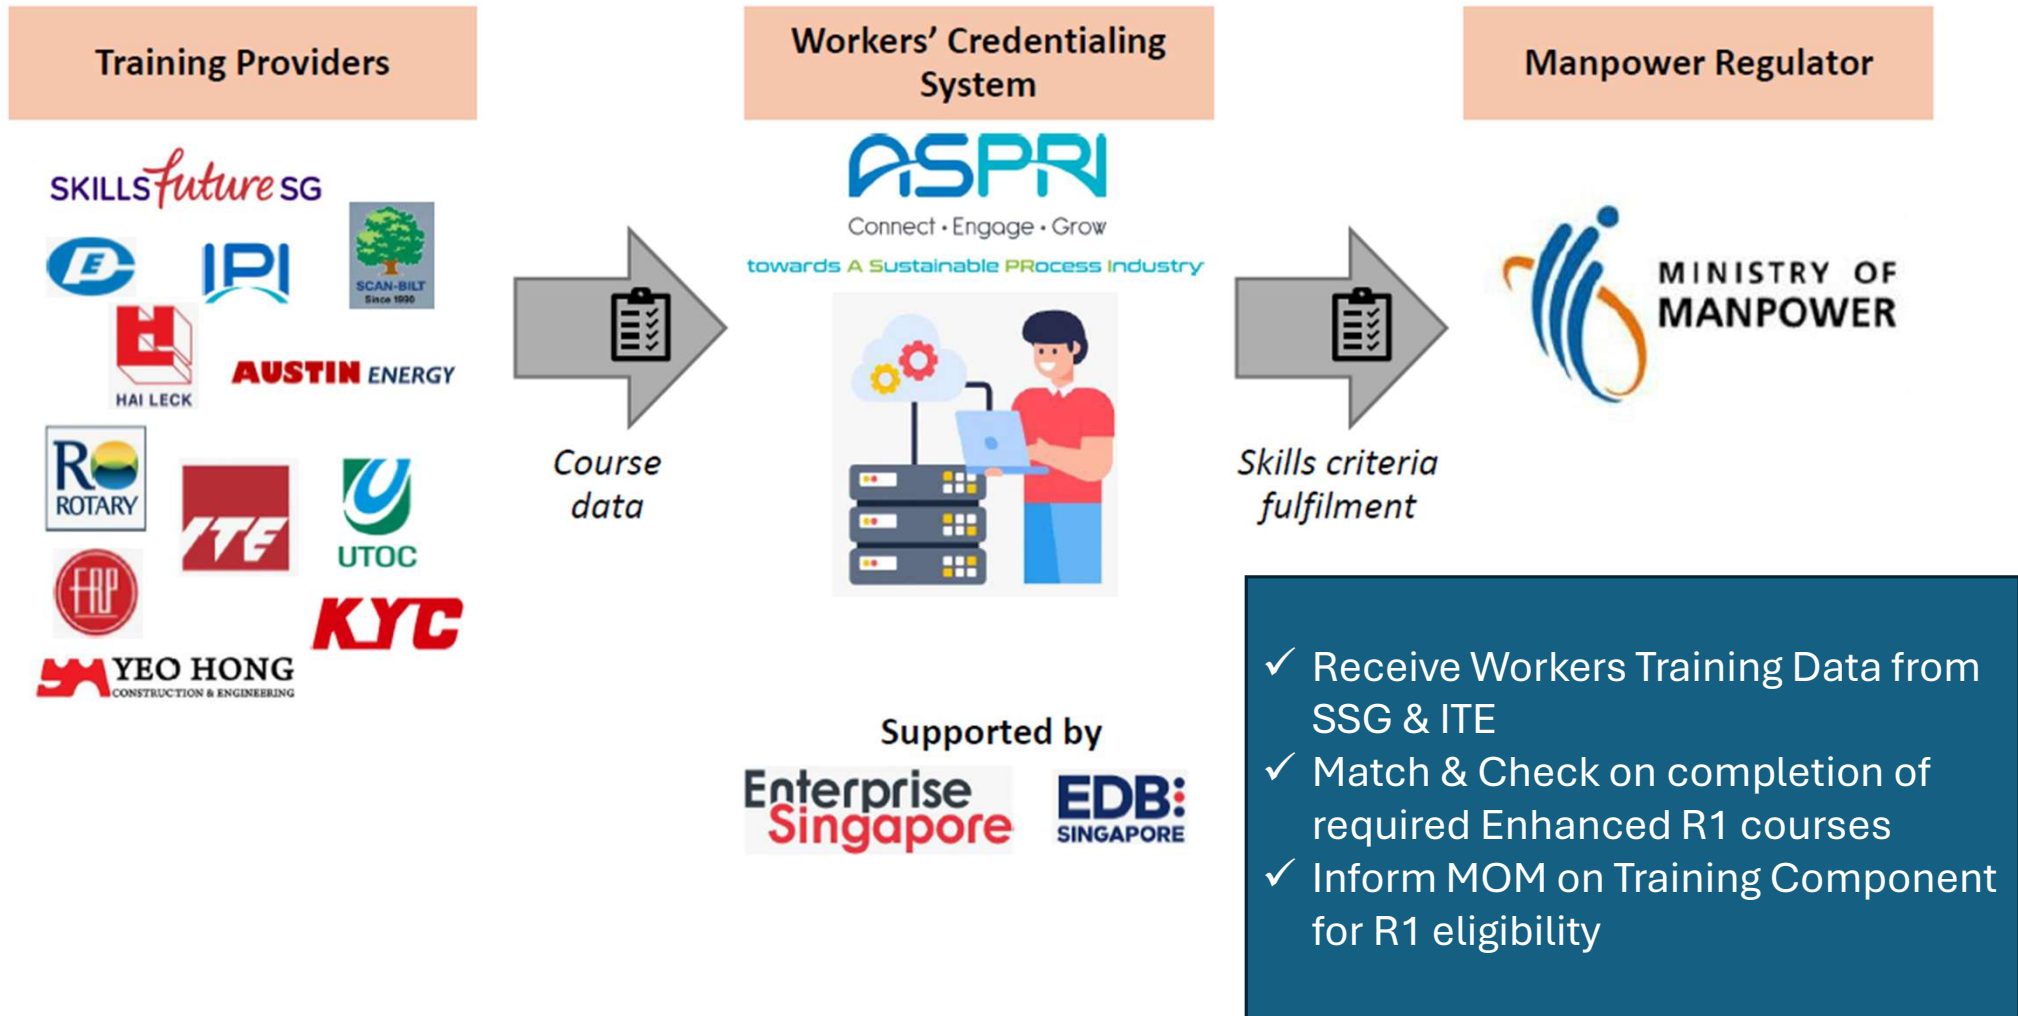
Training Providers

SKILLSfuture SG

E

IPI

SCAN-BILT Since 1990

HAI LECK

AUSTIN ENERGY

R ROTARY

ITE

UTOC

KYC

YEO HONG CONSTRUCTION & ENGINEERING

Course data

Workers' Credentialing System

ASPRI

Connect • Engage • Grow

towards A Sustainable PRocess Industry

Supported by

Enterprise Singapore

EDB SINGAPORE

Skills criteria fulfilment

Manpower Regulator

MINISTRY OF MANPOWER

✓ Receive Workers Training Data from SSG & ITE
✓ Match & Check on completion of required Enhanced R1 courses
✓ Inform MOM on Training Component for R1 eligibility